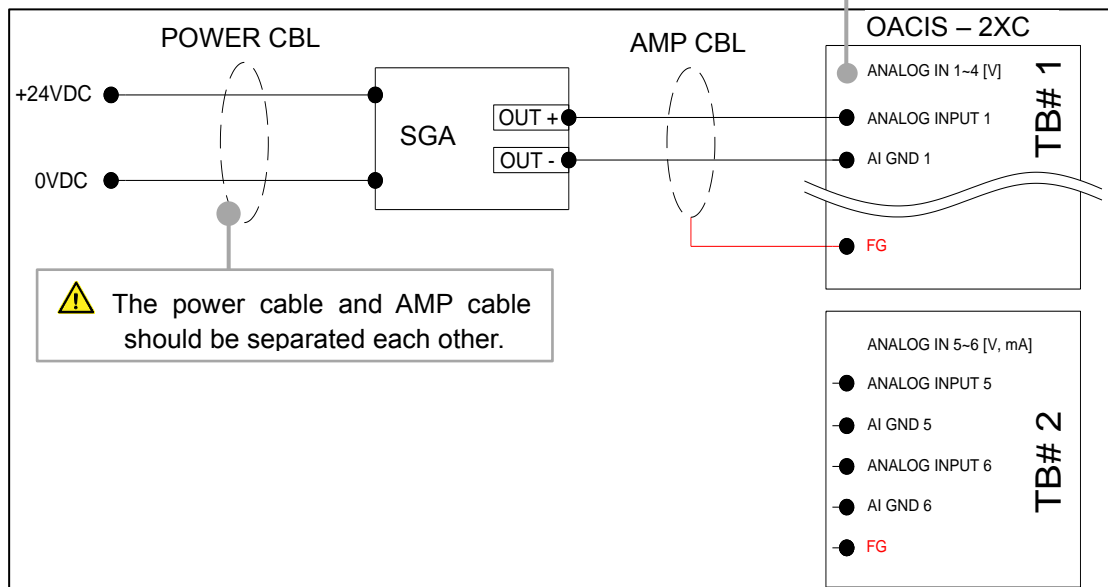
POWER CBL

+24VDC

0VDC

SGA

OUT +

OUT -

AMP CBL

OACIS – 2XC

ANALOG IN 1~4 [V]

ANALOG INPUT 1

AI GND 1

FG

TB# 1

The power cable and AMP cable should be separated each other.

ANALOG IN 5~6 [V, mA]

ANALOG INPUT 5

AI GND 5

ANALOG INPUT 6

AI GND 6

FG

TB# 2